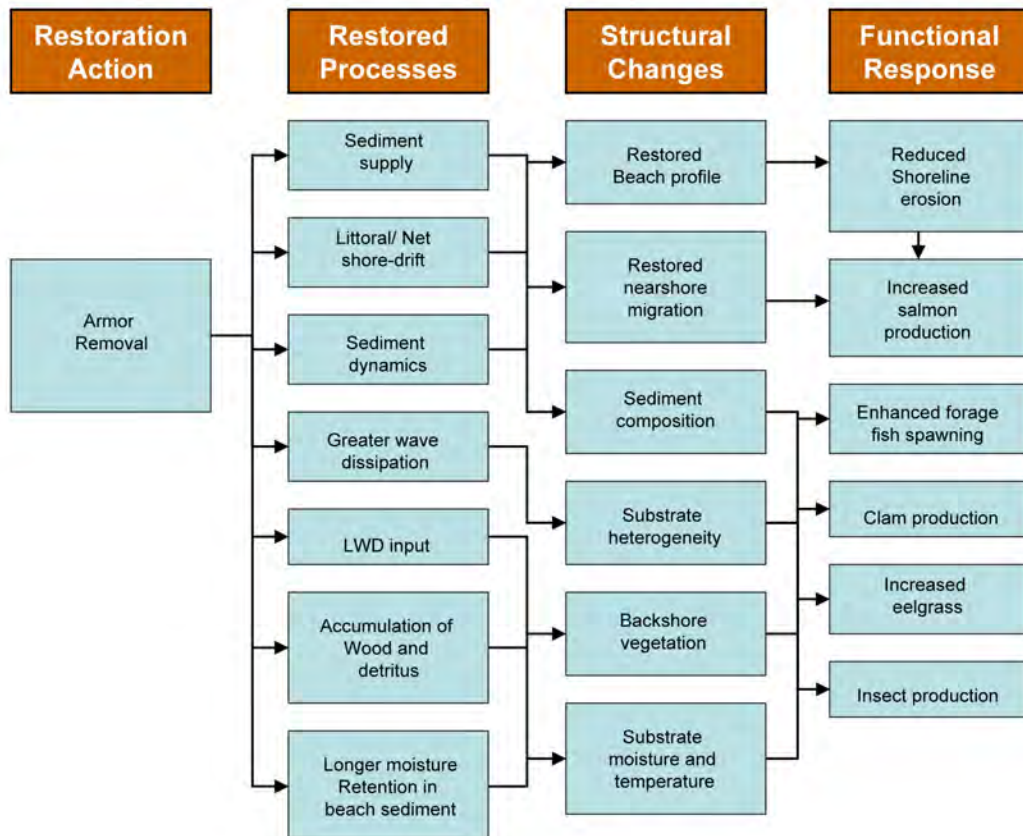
Restoration Action

Restored Processes

Structural Changes

Functional Response

Armor Removal

Sediment supply

Littoral/ Net shore-drift

Sediment dynamics

Greater wave dissipation

LWD input

Accumulation of Wood and detritus

Longer moisture Retention in beach sediment

Restored Beach profile

Restored nearshore migration

Sediment composition

Substrate heterogeneity

Backshore vegetation

Substrate moisture and temperature

Reduced Shoreline erosion

Increased salmon production

Enhanced forage fish spawning

Clam production

Increased eelgrass

Insect production